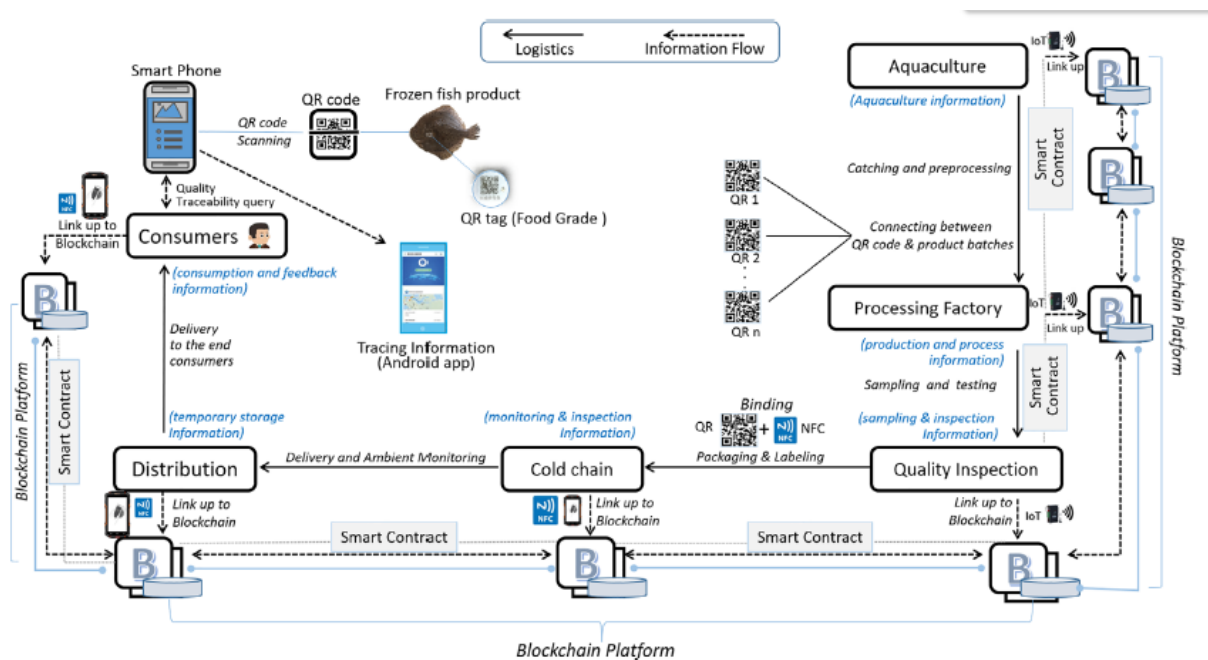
Logistics
Information Flow

Smart Phone
QR code
Frozen fish product
QR code Scanning
Quality Traceability query
QR tag (Food Grade )
NFC
Link up to Blockchain
Consumers
(consumption and feedback information)
Tracing Information (Android app)
Delivery to the end consumers
B
Blockchain Platform
Smart Contract
(temporary storage information)
Distribution
Delivery and Ambient Monitoring
NFC
Link up to Blockchain

Aquaculture
IoT
Link up
B
(Aquaculture information)
Smart Contract
Catching and preprocessing
QR 1
QR 2
QR n
Connecting between QR code & product batches
B
Blockchain Platform
Processing Factory
IoT
Link up
B
(production and process information)
Sampling and testing
Smart Contract
(sampling & inspection Information)
Binding
QR + NFC
Packaging & Labeling
(monitoring & inspection information)
Cold chain
NFC
Link up to Blockchain
Quality Inspection
Link up to Blockchain
IoT

B
Smart Contract
B
Smart Contract
B
Blockchain Platform